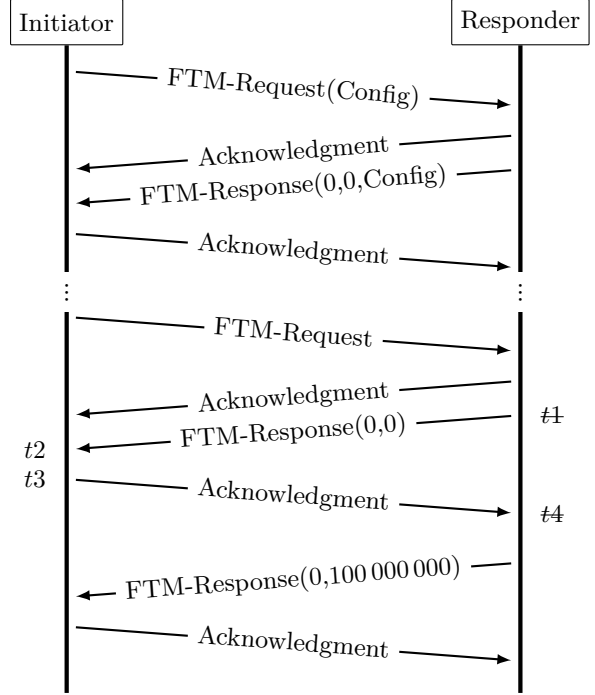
Initiator

Responder

FTM-Request(Config)

Acknowledgment

FTM-Response(0,0,Config)

Acknowledgment

⋮

⋮

FTM-Request

Acknowledgment

FTM-Response(0,0)

$t1$

$t2$

$t3$

Acknowledgment

$t4$

FTM-Response(0,100 000 000)

Acknowledgment